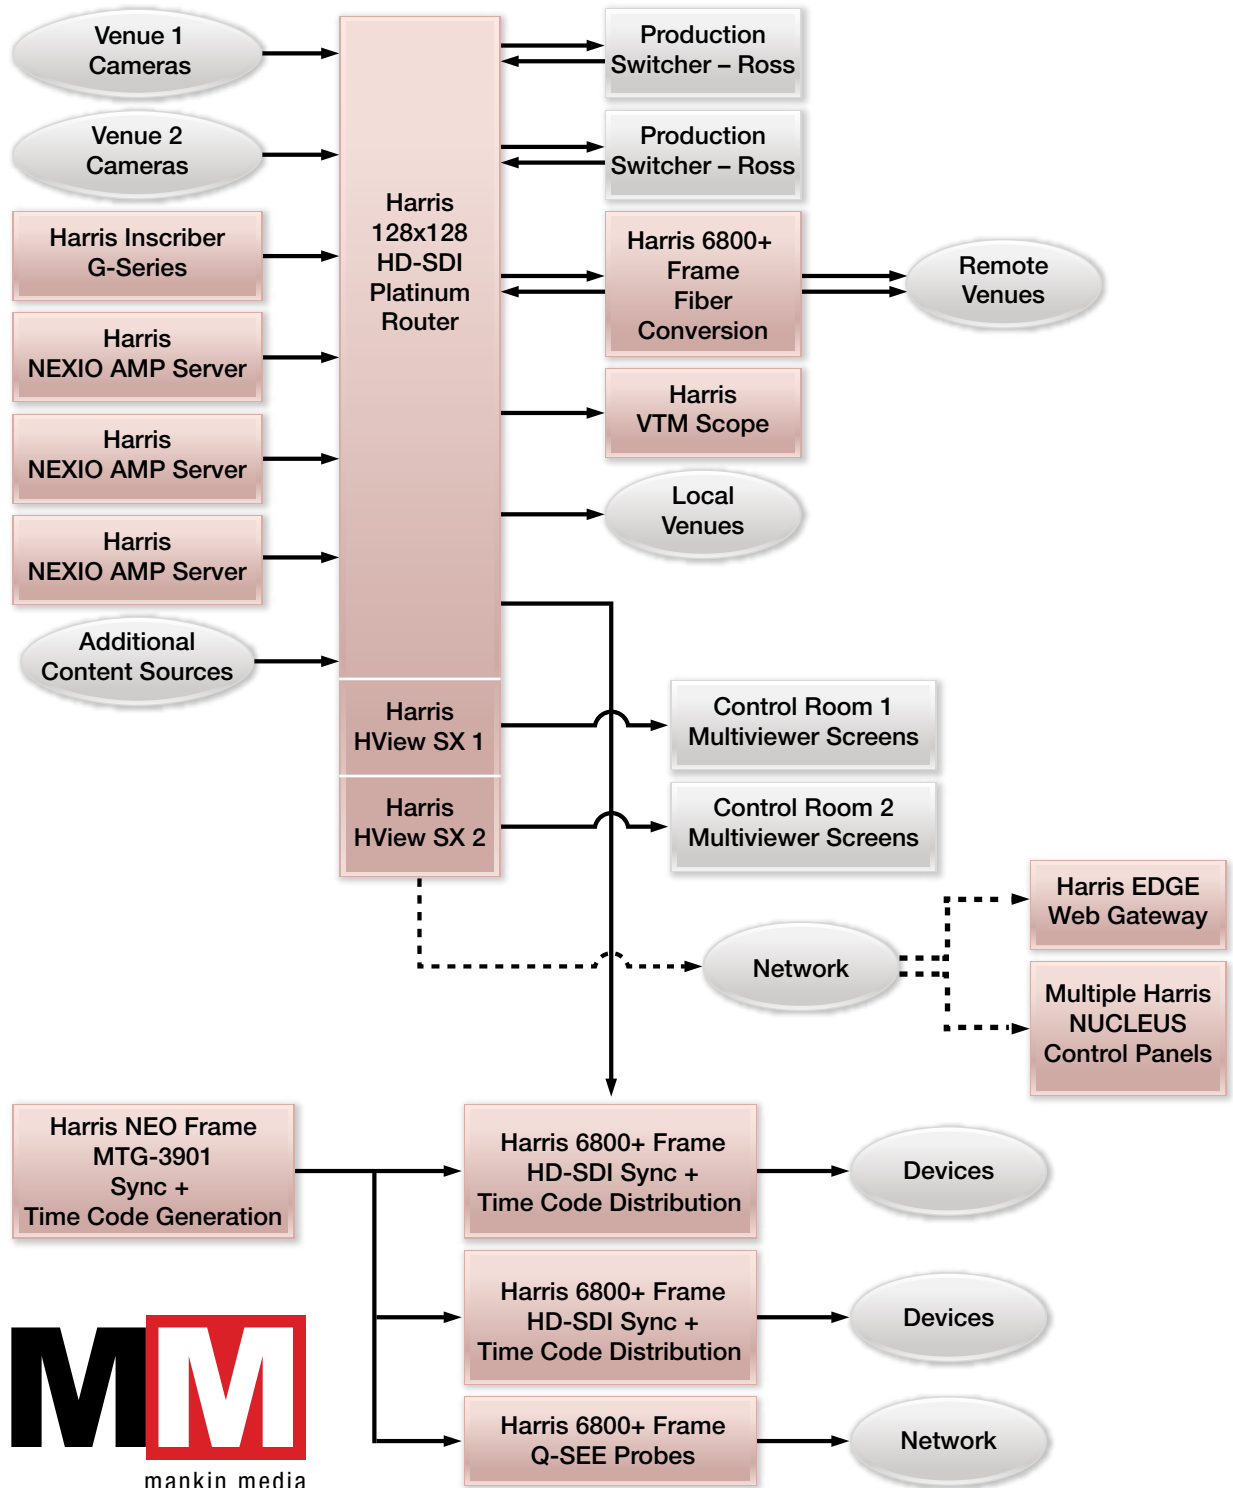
Venue 1 Cameras

Venue 2 Cameras

Harris Inscriber G-Series

Harris NEXIO AMP Server

Harris NEXIO AMP Server

Harris NEXIO AMP Server

Additional Content Sources

Harris 128x128 HD-SDI Platinum Router

Harris HView SX 1

Harris HView SX 2

Production Switcher – Ross

Production Switcher – Ross

Harris 6800+ Frame Fiber Conversion

Remote Venues

Harris VTM Scope

Local Venues

Control Room 1 Multiviewer Screens

Control Room 2 Multiviewer Screens

Harris EDGE Web Gateway

Network

Multiple Harris NUCLEUS Control Panels

Harris NEO Frame MTG-3901 Sync + Time Code Generation

Harris 6800+ Frame HD-SDI Sync + Time Code Distribution

Devices

Harris 6800+ Frame HD-SDI Sync + Time Code Distribution

Devices

Harris 6800+ Frame Q-SEE Probes

Network

MM
mankin media